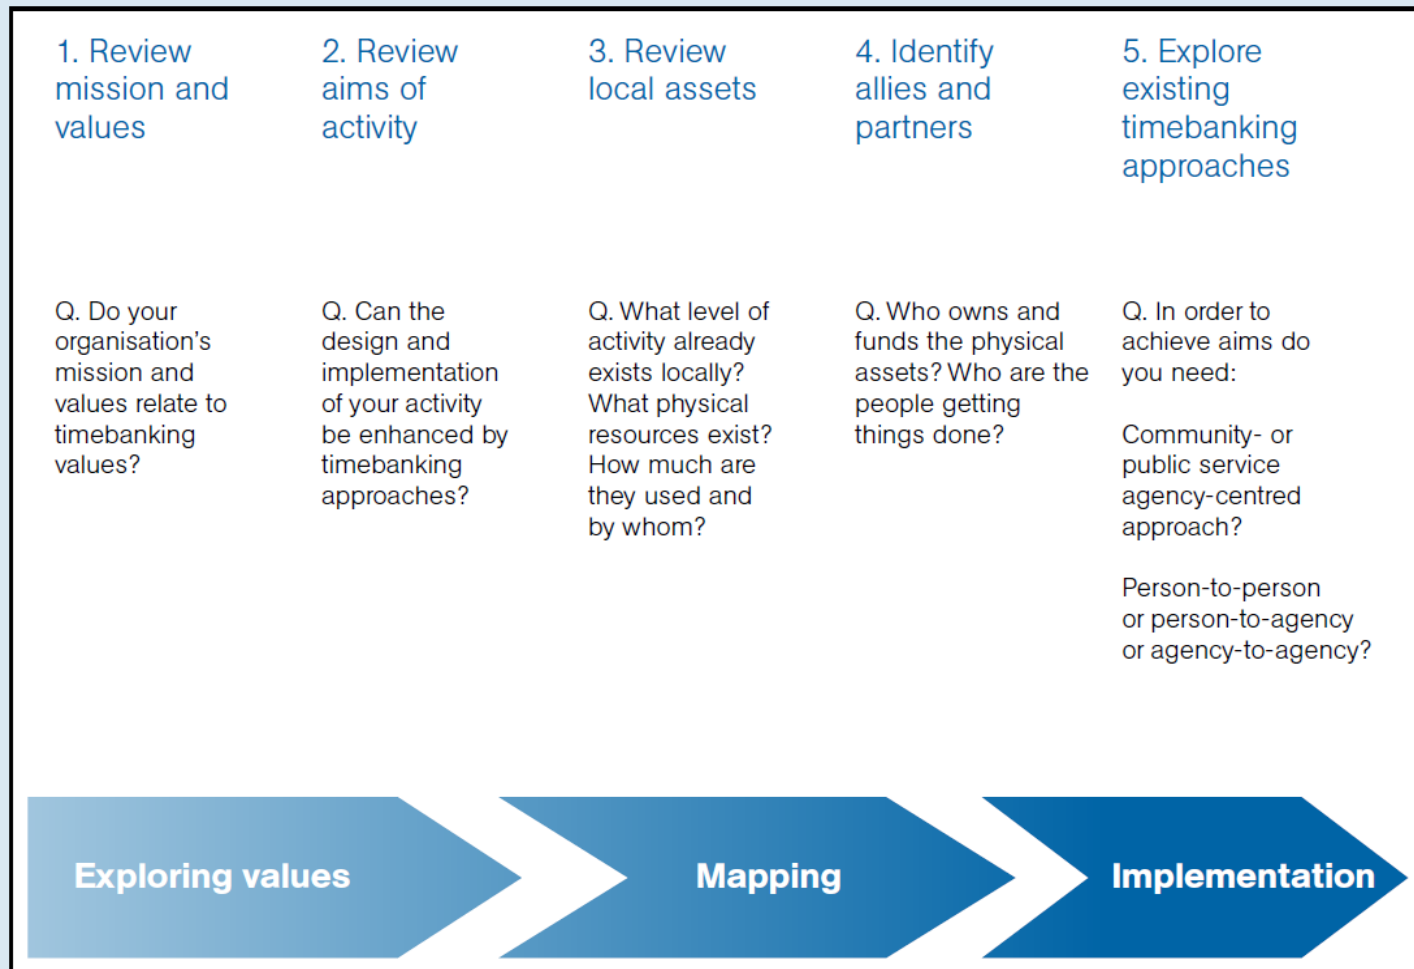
1. Review mission and values

Q. Do your organisation's mission and values relate to timebanking values?

2. Review aims of activity

Q. Can the design and implementation of your activity be enhanced by timebanking approaches?

3. Review local assets

Q. What level of activity already exists locally? What physical resources exist? How much are they used and by whom?

4. Identify allies and partners

Q. Who owns and funds the physical assets? Who are the people getting things done?

5. Explore existing timebanking approaches

Q. In order to achieve aims do you need:

Community- or public service agency-centred approach?

Person-to-person or person-to-agency or agency-to-agency?

Exploring values

Mapping

Implementation